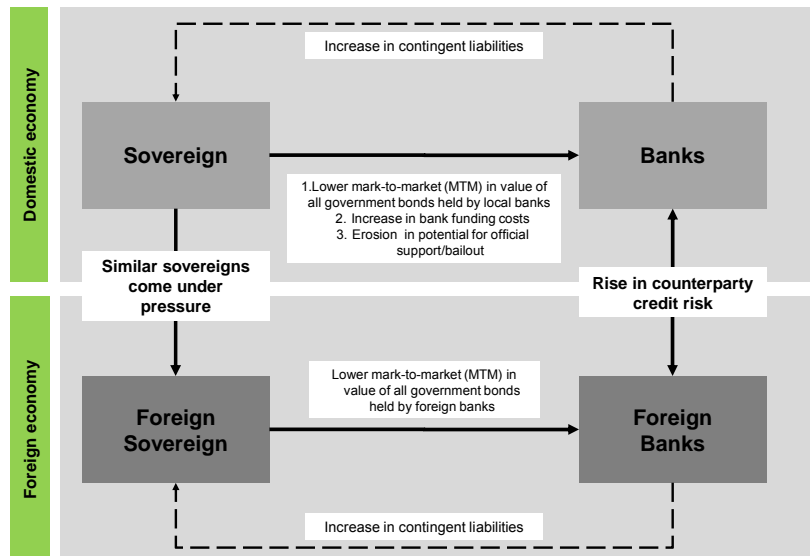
Domestic economy

Increase in contingent liabilities

Sovereign

Banks

1.Lower mark-to-market (MTM) in value of all government bonds held by local banks
2. Increase in bank funding costs
3. Erosion in potential for official support/bailout

Similar sovereigns come under pressure

Rise in counterparty credit risk

Foreign economy

Lower mark-to-market (MTM) in value of all government bonds held by foreign banks

Foreign Sovereign

Foreign Banks

Increase in contingent liabilities